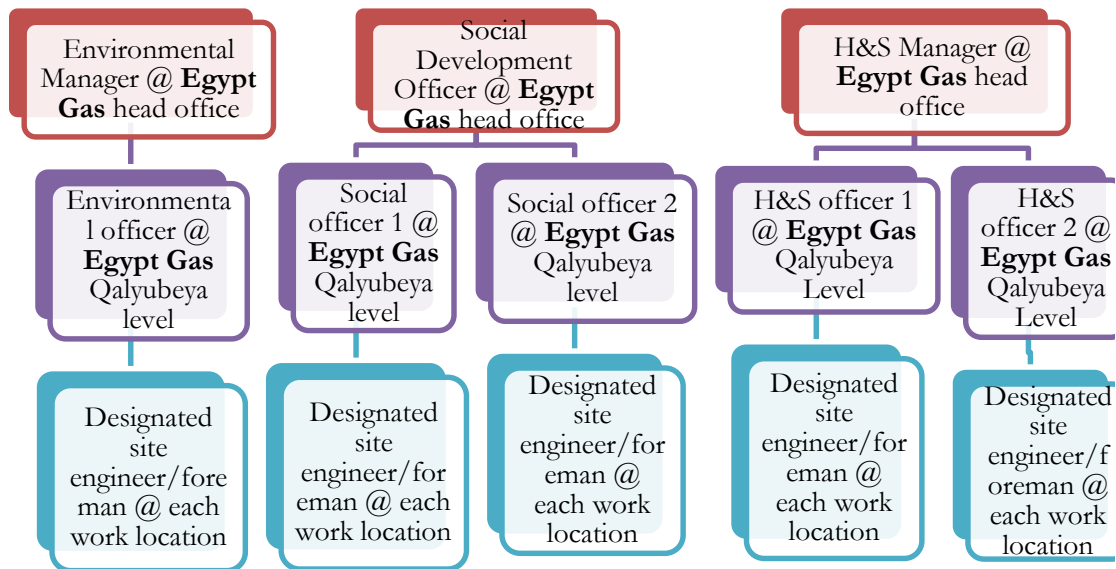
Environmental Manager @ **Egypt Gas** head office

Environmental officer @ **Egypt Gas** Qalyubeya level

Designated site engineer/foreman @ each work location

Social Development Officer @ **Egypt Gas** head office

Social officer 1 @ **Egypt Gas** Qalyubeya level

Designated site engineer/foreman @ each work location

Social officer 2 @ **Egypt Gas** Qalyubeya level

Designated site engineer/foreman @ each work location

H&S Manager @ **Egypt Gas** head office

H&S officer 1 @ **Egypt Gas** Qalyubeya Level

Designated site engineer/foreman @ each work location

H&S officer 2 @ **Egypt Gas** Qalyubeya Level

Designated site engineer/foreman @ each work location